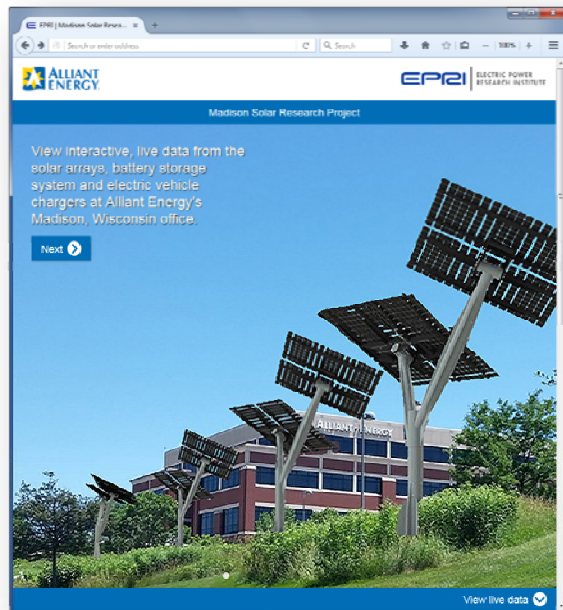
EPRI | Madison Solar Resea...

Search or enter address

Search

100%

ALLIANT ENERGY.

EPRI ELECTRIC POWER RESEARCH INSTITUTE

Madison Solar Research Project

View interactive, live data from the solar arrays, battery storage system and electric vehicle chargers at Alliant Energy's Madison, Wisconsin office.

Next

ALLIANT ENERGY

View live data